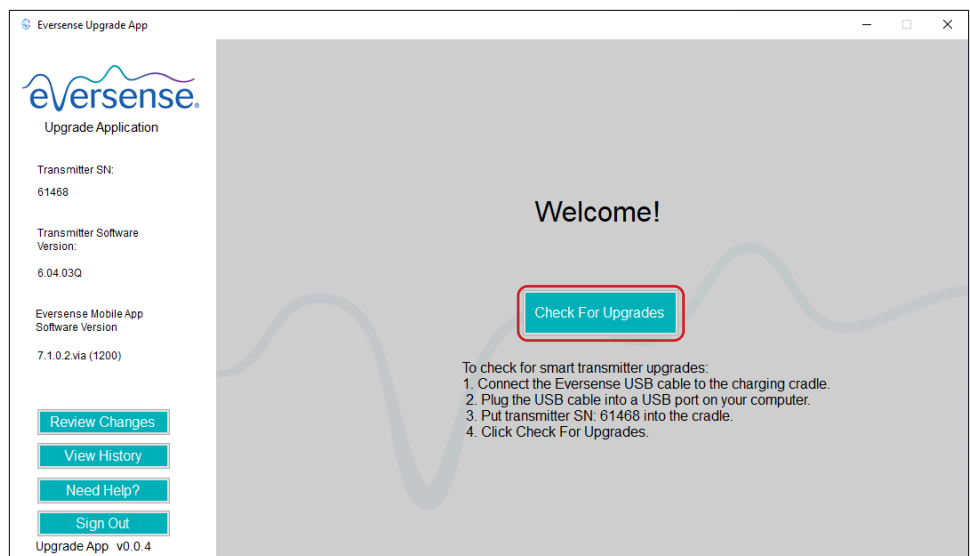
Eversense Upgrade App

eversense.
Upgrade Application

Transmitter SN:
61468

Transmitter Software Version:
6.04.03Q

Eversense Mobile App Software Version
7.1.0.2.via (1200)

Review Changes
View History
Need Help?
Sign Out
Upgrade App v0.0.4

Welcome!

Check For Upgrades

To check for smart transmitter upgrades:
1. Connect the Eversense USB cable to the charging cradle.
2. Plug the USB cable into a USB port on your computer.
3. Put transmitter SN: 61468 into the cradle.
4. Click Check For Upgrades.